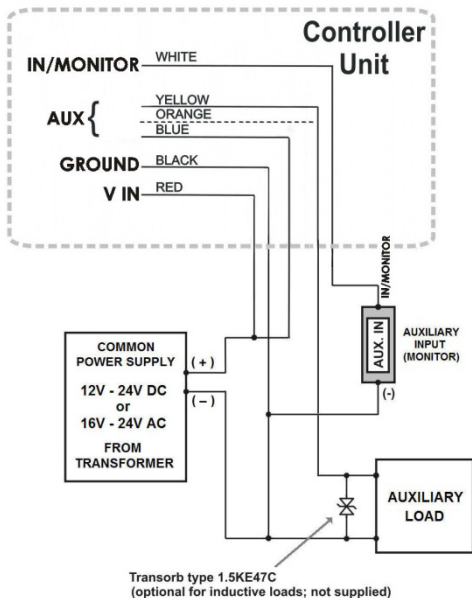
Controller Unit

IN/MONITOR WHITE

AUX { YELLOW ORANGE BLUE

GROUND BLACK

V IN RED

IN/MONITOR

AUX. IN

AUXILIARY INPUT (MONITOR)

(-)

COMMON POWER SUPPLY (+)

12V - 24V DC or 16V - 24V AC

FROM TRANSFORMER

(−)

AUXILIARY LOAD

Transorb type 1.5KE47C (optional for inductive loads; not supplied)